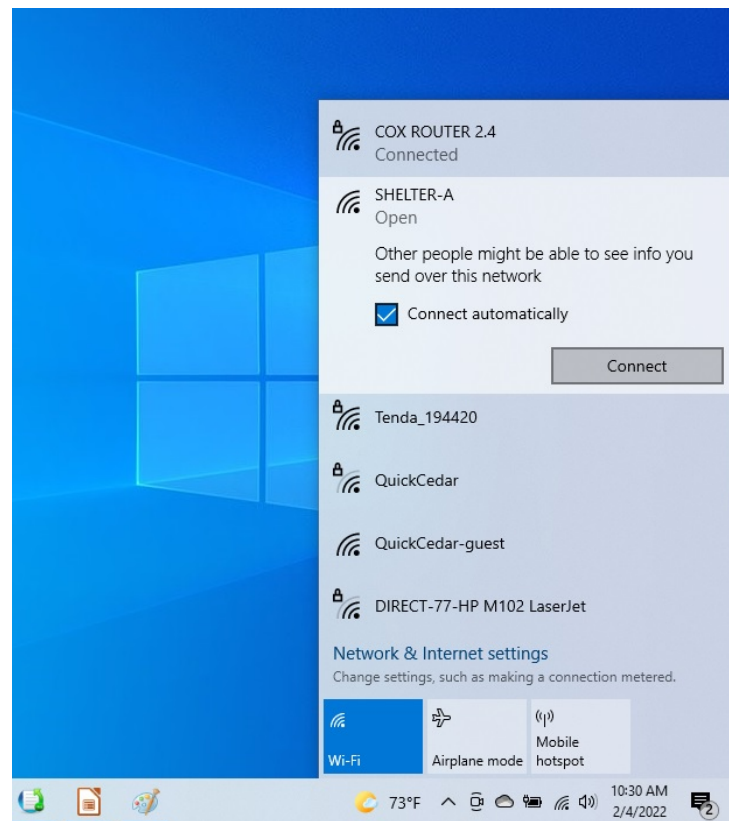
COX ROUTER 2.4
Connected

SHELTER-A
Open

Other people might be able to see info you send over this network

Connect automatically

Connect

Tenda_194420

QuickCedar

QuickCedar-guest

DIRECT-77-HP M102 LaserJet

Network & Internet settings
Change settings, such as making a connection metered.

Wi-Fi

Airplane mode

Mobile hotspot

73°F

10:30 AM
2/4/2022

2